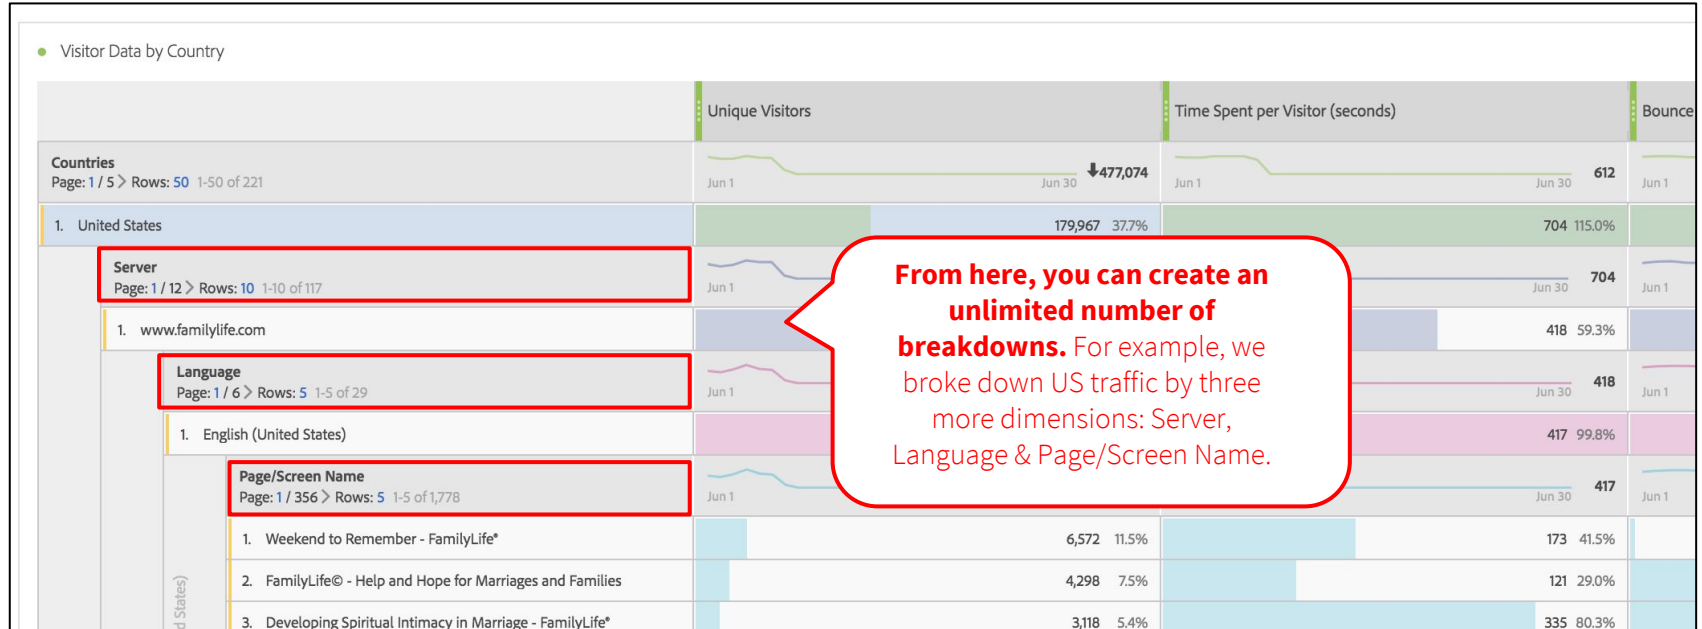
Visitor Data by Country

| | Unique Visitors | Time Spent per Visitor (seconds) | Bounce |
|---|---|---|---|
| Countries Page: 1 / 5 > Rows: 50 1-50 of 221 | Jun 1 Jun 30 477,074 | Jun 1 Jun 30 612 | Jun 1 |
| 1. United States | 179,967 37.7% | 704 115.0% | |
| Server Page: 1 / 12 > Rows: 10 1-10 of 117 | Jun 1 | Jun 30 704 | Jun 1 |
| 1. www.familylife.com | | 418 59.3% | |
| Language Page: 1 / 6 > Rows: 5 1-5 of 29 | Jun 1 | Jun 30 418 | Jun 1 |
| 1. English (United States) | | 417 99.8% | |
| Page/Screen Name Page: 1 / 356 > Rows: 5 1-5 of 1,778 | Jun 1 | Jun 30 417 | Jun 1 |
| 1. Weekend to Remember - FamilyLife® | 6,572 11.5% | 173 41.5% | |
| 2. FamilyLife© - Help and Hope for Marriages and Families | 4,298 7.5% | 121 29.0% | |
| 3. Developing Spiritual Intimacy in Marriage - FamilyLife® | 3,118 5.4% | 335 80.3% | |

d States)

From here, you can create an unlimited number of breakdowns. For example, we broke down US traffic by three more dimensions: Server, Language & Page/Screen Name.